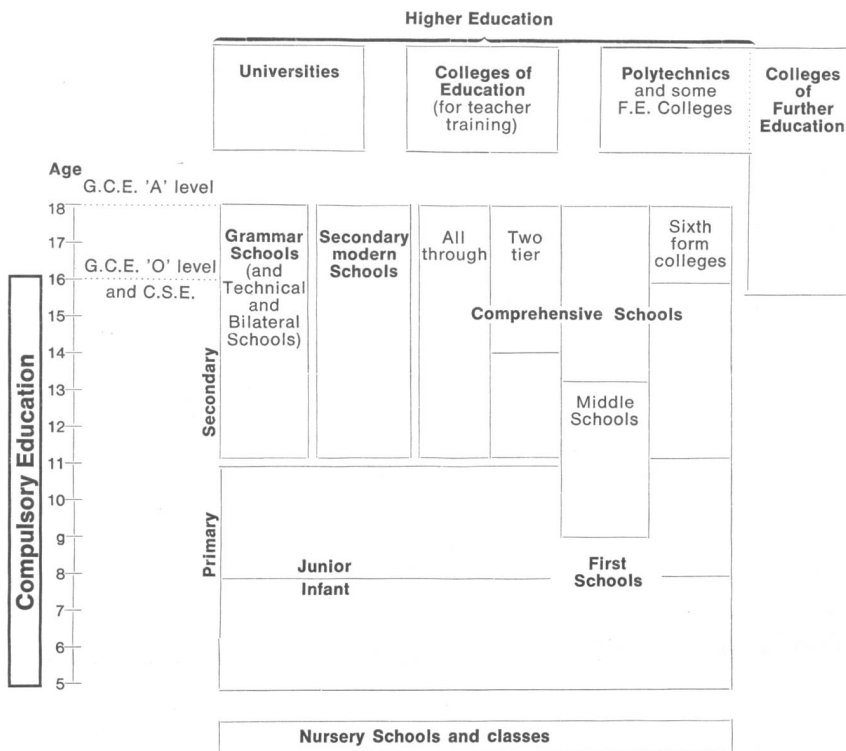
Higher Education

Universities

Colleges of Education (for teacher training)

Polytechnics and some F.E. Colleges

Colleges of Further Education

Age

G.C.E. 'A' level

18
17
16
15
14
13
12
11
10
9
8
7
6
5

G.C.E. 'O' level and C.S.E.

Compulsory Education

Secondary

Primary

Grammar Schools (and Technical and Bilateral Schools)

Secondary modern Schools

All through

Two tier

Sixth form colleges

Comprehensive Schools

Middle Schools

Junior

Infant

First Schools

Nursery Schools and classes